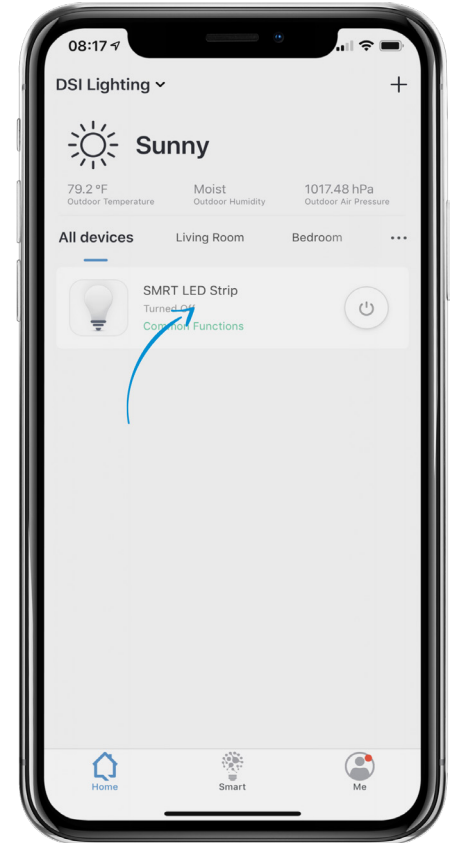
08:17

DSI Lighting +

Sunny

79.2 °F
Outdoor Temperature

Moist
Outdoor Humidity

1017.48 hPa
Outdoor Air Pressure

All devices Living Room Bedroom ...

SMRT LED Strip
Turned Off
Common Functions

Home Smart Me